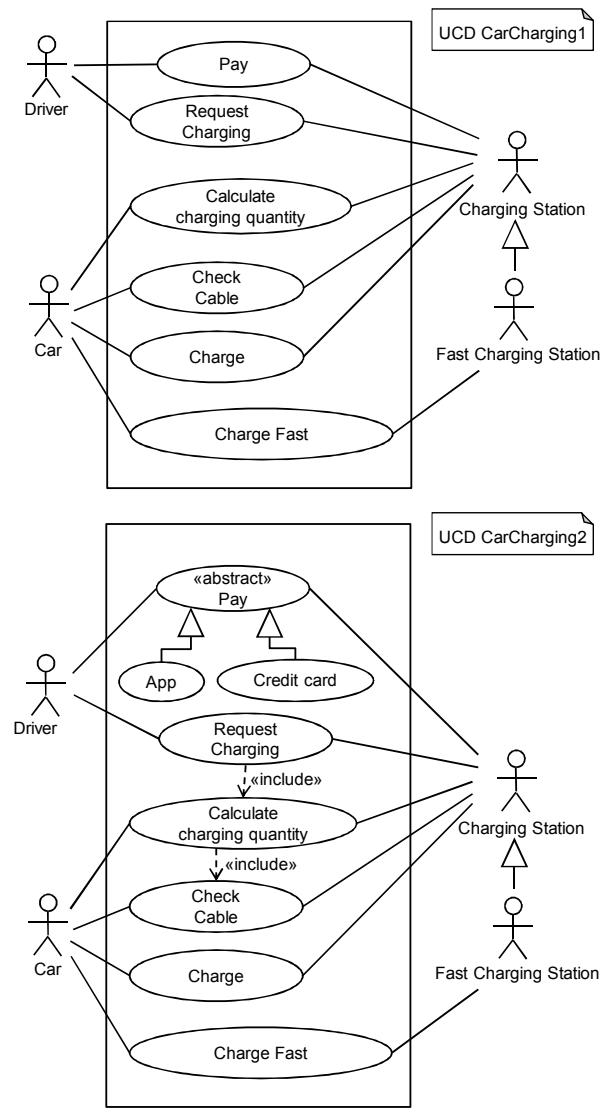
UCD CarCharging1

Driver

Pay

Request Charging

Calculate charging quantity

Check Cable

Charge

Charge Fast

Car

Charging Station

Fast Charging Station

UCD CarCharging2

«abstract» Pay

App

Credit card

Driver

Request Charging

«include»

Calculate charging quantity

«include»

Check Cable

Charge

Charge Fast

Car

Charging Station

Fast Charging Station